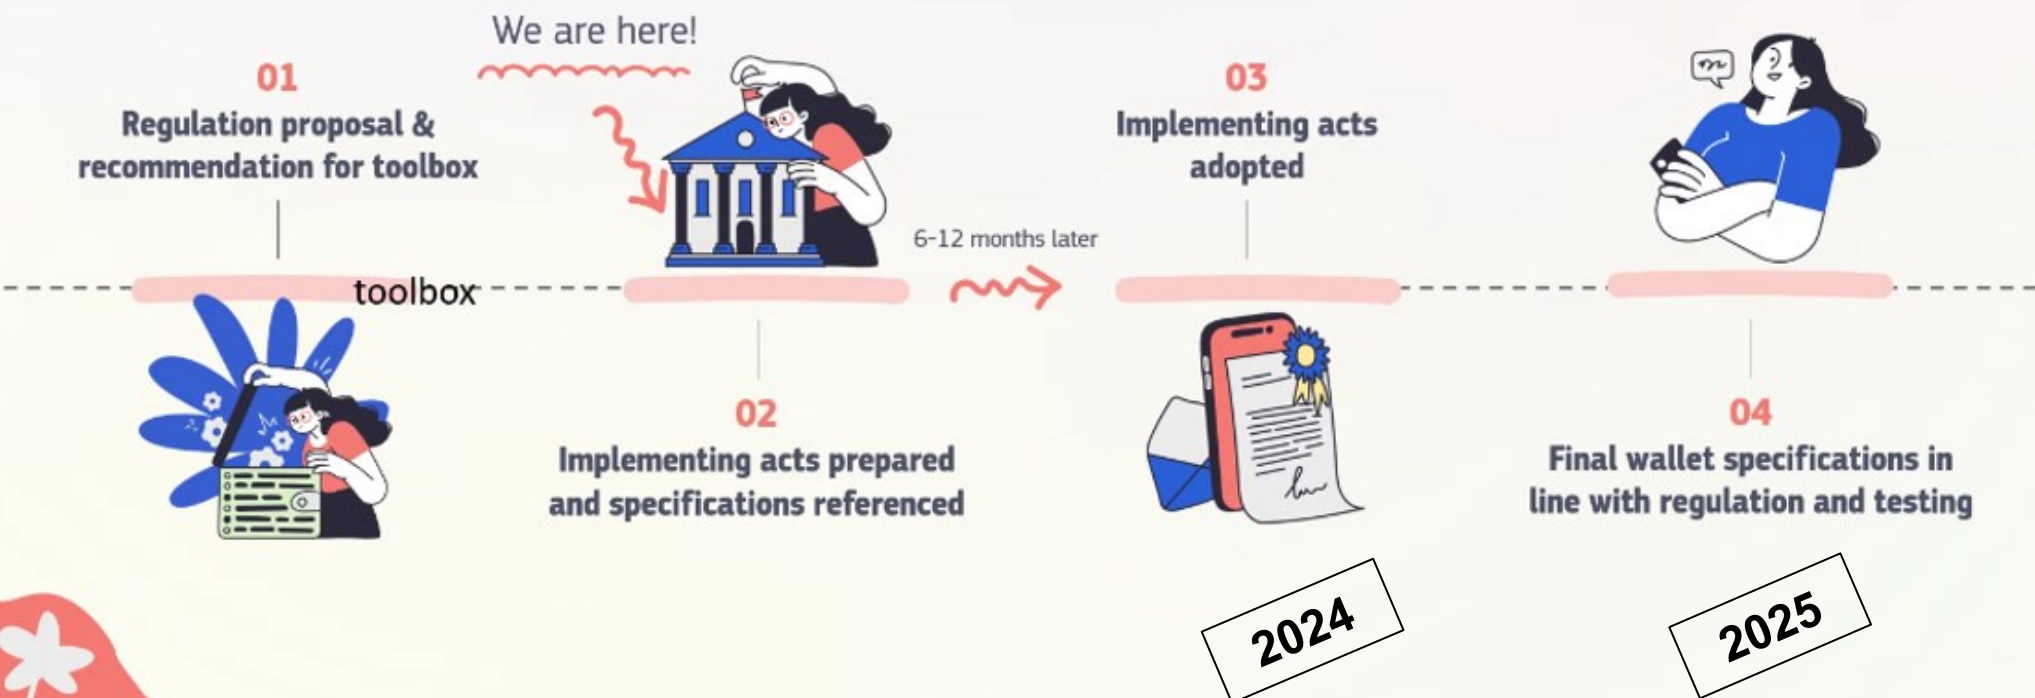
We are here!

01
Regulation proposal & recommendation for toolbox

toolbox

02
Implementing acts prepared and specifications referenced

6-12 months later

03
Implementing acts adopted

2024

04
Final wallet specifications in line with regulation and testing

2025